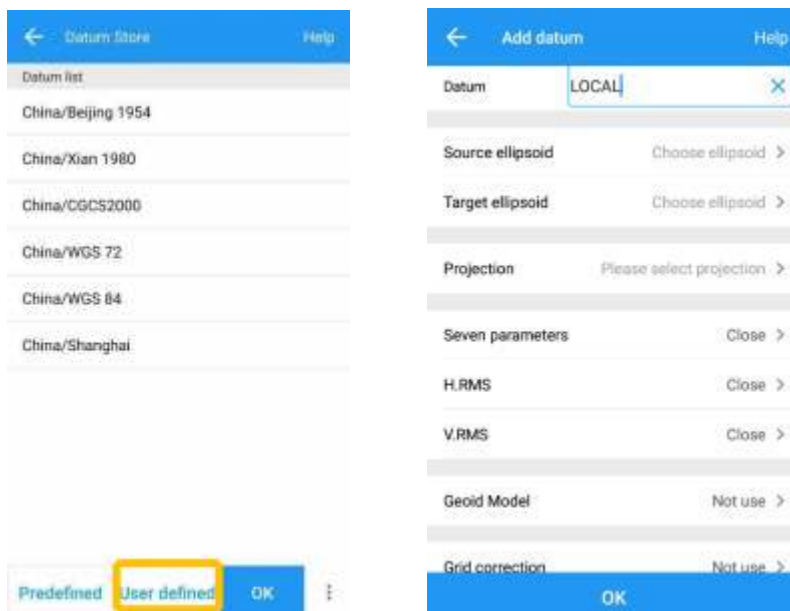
Datum Store

Help

Datum list

China/Beijing 1954

China/Xian 1980

China/CGCS2000

China/WGS 72

China/WGS 84

China/Shanghai

Predefined User defined OK

Add datum

Help

Datum LOCAL

Source ellipsoid Choose ellipsoid >

Target ellipsoid Choose ellipsoid >

Projection Please select projection >

Seven parameters Close >

H.RMS Close >

V.RMS Close >

Geoid Model Not use >

Grid correction Not use >

OK